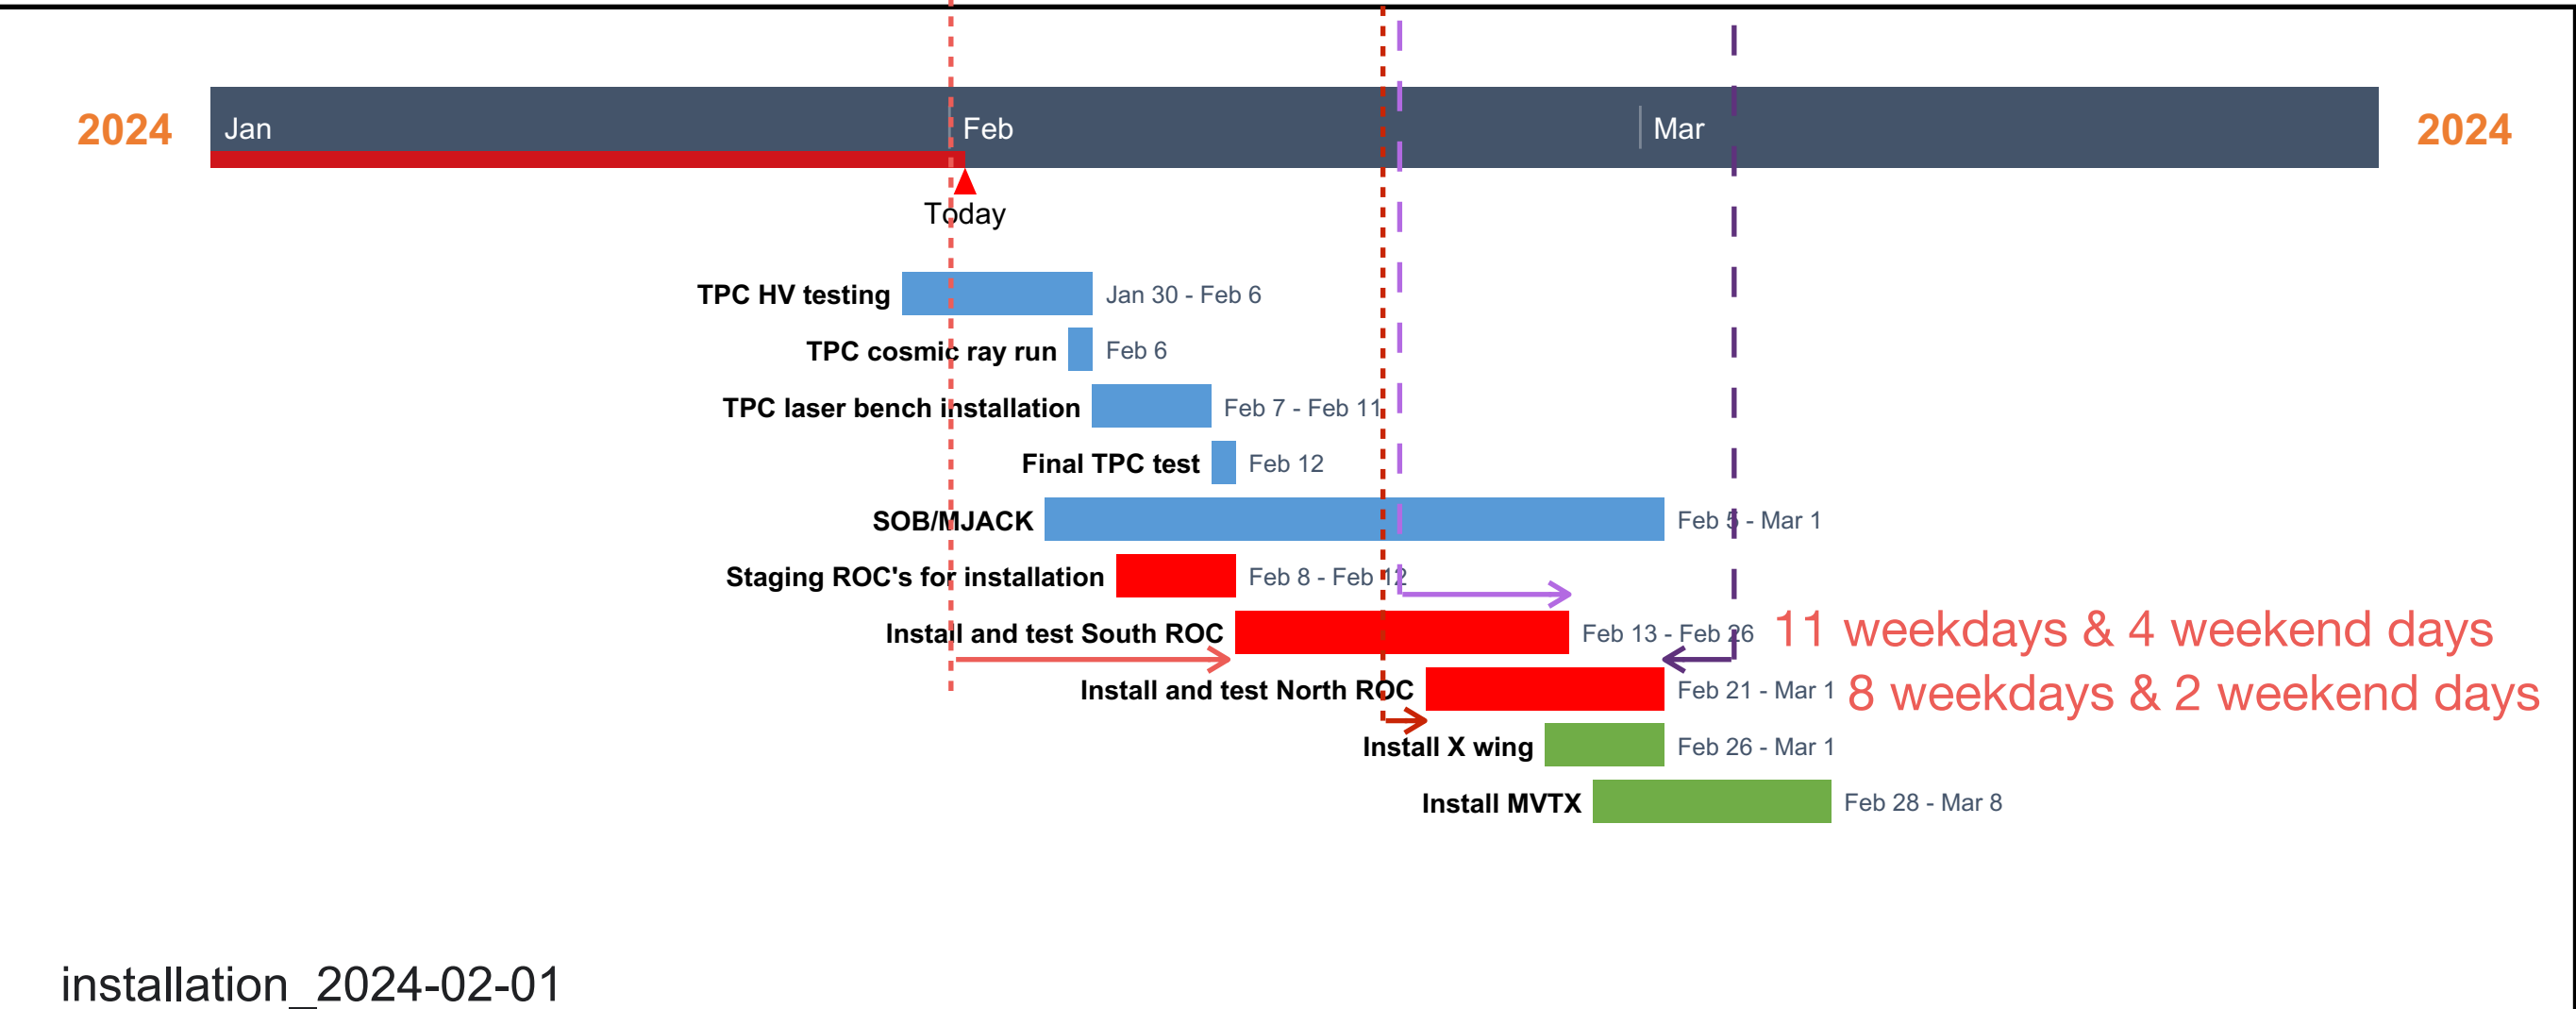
2024 Jan Feb Mar 2024

Today

TPC HV testing Jan 30 - Feb 6

TPC cosmic ray run Feb 6

TPC laser bench installation Feb 7 - Feb 11

Final TPC test Feb 12

SOB/MJACK Feb 5 - Mar 1

Staging ROC's for installation Feb 8 - Feb 12

Install and test South ROC Feb 13 - Feb 26

11 weekdays & 4 weekend days

Install and test North ROC Feb 21 - Mar 1

8 weekdays & 2 weekend days

Install X wing Feb 26 - Mar 1

Install MVTX Feb 28 - Mar 8

installation_2024-02-01